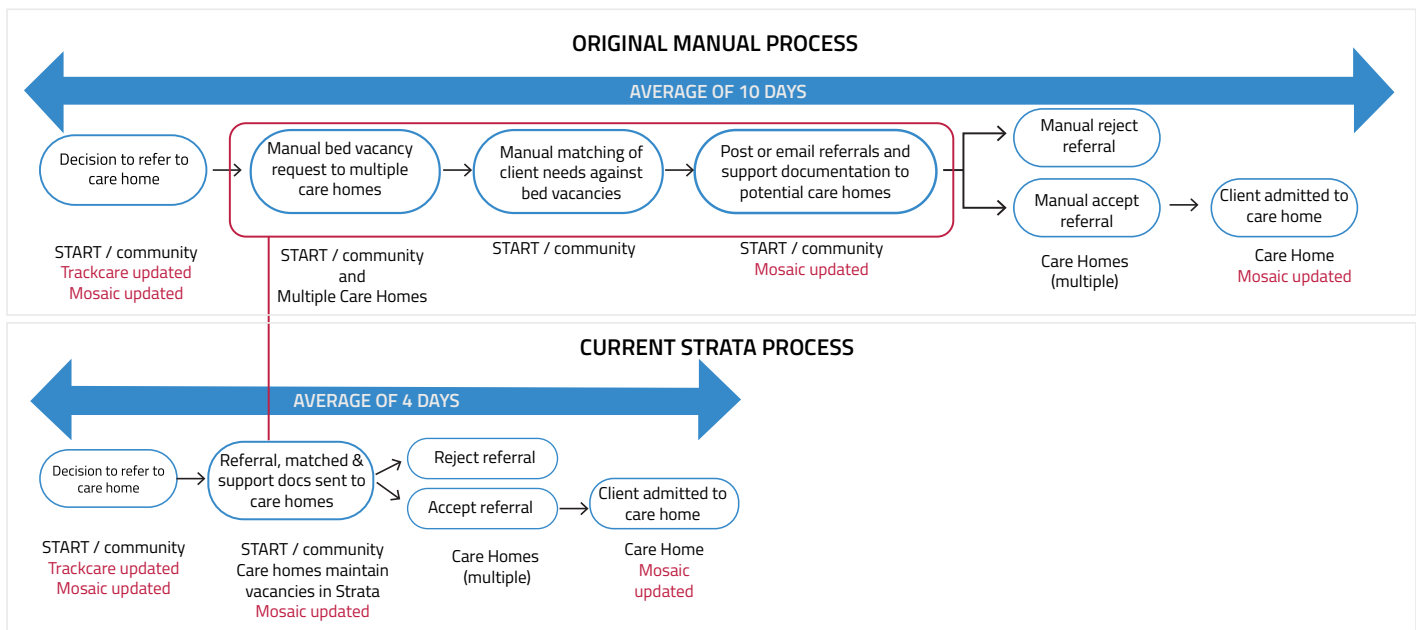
ORIGINAL MANUAL PROCESS

AVERAGE OF 10 DAYS

Decision to refer to care home

START / community
Trackcare updated
Mosaic updated

Manual bed vacancy request to multiple care homes

START / community and Multiple Care Homes

Manual matching of client needs against bed vacancies

START / community

Post or email referrals and support documentation to potential care homes

START / community
Mosaic updated

Manual reject referral

Manual accept referral

Care Homes (multiple)

Client admitted to care home

Care Home
Mosaic updated

CURRENT STRATA PROCESS

AVERAGE OF 4 DAYS

Decision to refer to care home

START / community
Trackcare updated
Mosaic updated

Referral, matched & support docs sent to care homes

START / community
Care homes maintain vacancies in Strata
Mosaic updated

Reject referral

Accept referral

Care Homes (multiple)

Client admitted to care home

Care Home
Mosaic updated